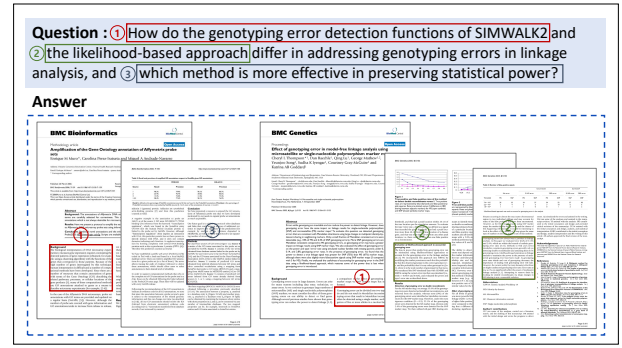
**Question :** ① How do the genotyping error detection functions of SIMWALK2 and ② the likelihood-based approach differ in addressing genotyping errors in linkage analysis, and ③ which method is more effective in preserving statistical power?

**Answer**

BMC Bioinformatics

Amplification of the Gene Ontology annotation of Affymetrix probe sets

BMC Genetics

Effect of genotyping error in model-free linkage analysis using microsatellite or single-nucleotide polymorphism marker maps

Background

Abstract

Background

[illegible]